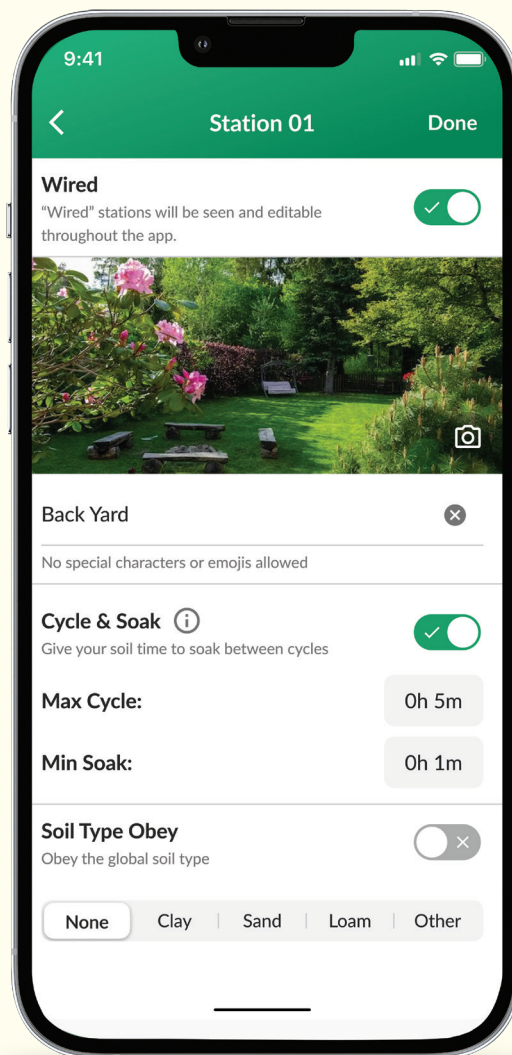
9:41

Station 01

Done

Wired

“Wired” stations will be seen and editable throughout the app.

Back Yard

No special characters or emojis allowed

Cycle & Soak

Give your soil time to soak between cycles

Max Cycle:

0h 5m

Min Soak:

0h 1m

Soil Type Obey

Obey the global soil type

None | Clay | Sand | Loam | Other